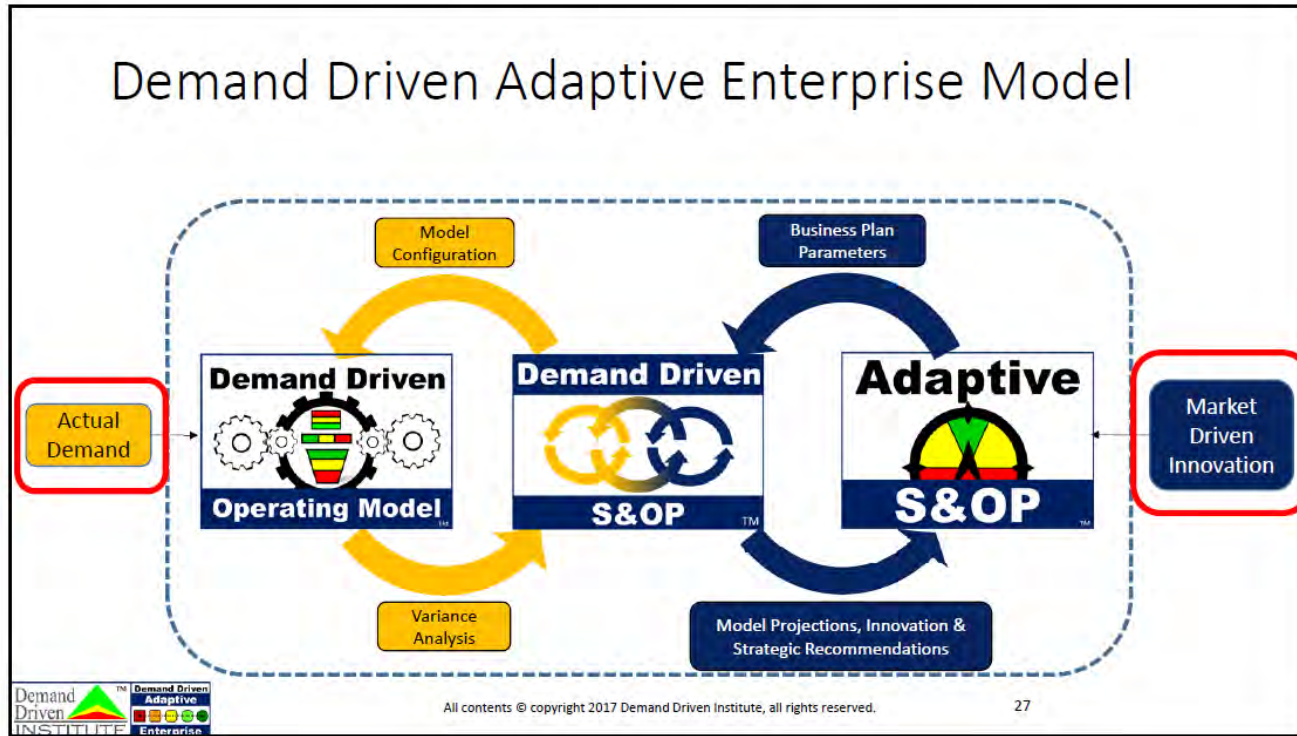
Demand Driven Adaptive Enterprise Model

Model Configuration

Business Plan Parameters

Actual Demand

Demand Driven

Operating Model

TM

Demand Driven

S&OP

TM

Adaptive

S&OP

TM

Market Driven Innovation

Variance Analysis

Model Projections, Innovation & Strategic Recommendations

Demand Driven INSTITUTE

TM

Demand Driven Adaptive Enterprise

All contents © copyright 2017 Demand Driven Institute, all rights reserved.

27